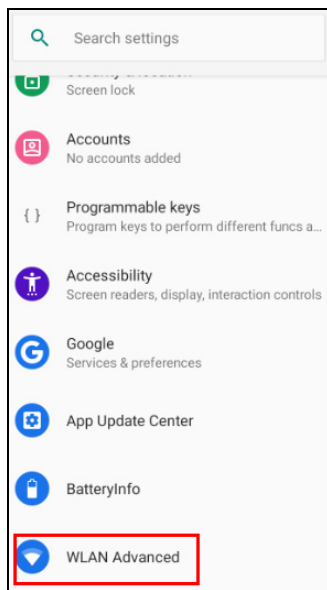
Search settings

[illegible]
Screen lock

Accounts
No accounts added

{ }
Programmable keys
Program keys to perform different funcs a...

Accessibility
Screen readers, display, interaction controls

Google
Services & preferences

App Update Center

BatteryInfo

WLAN Advanced